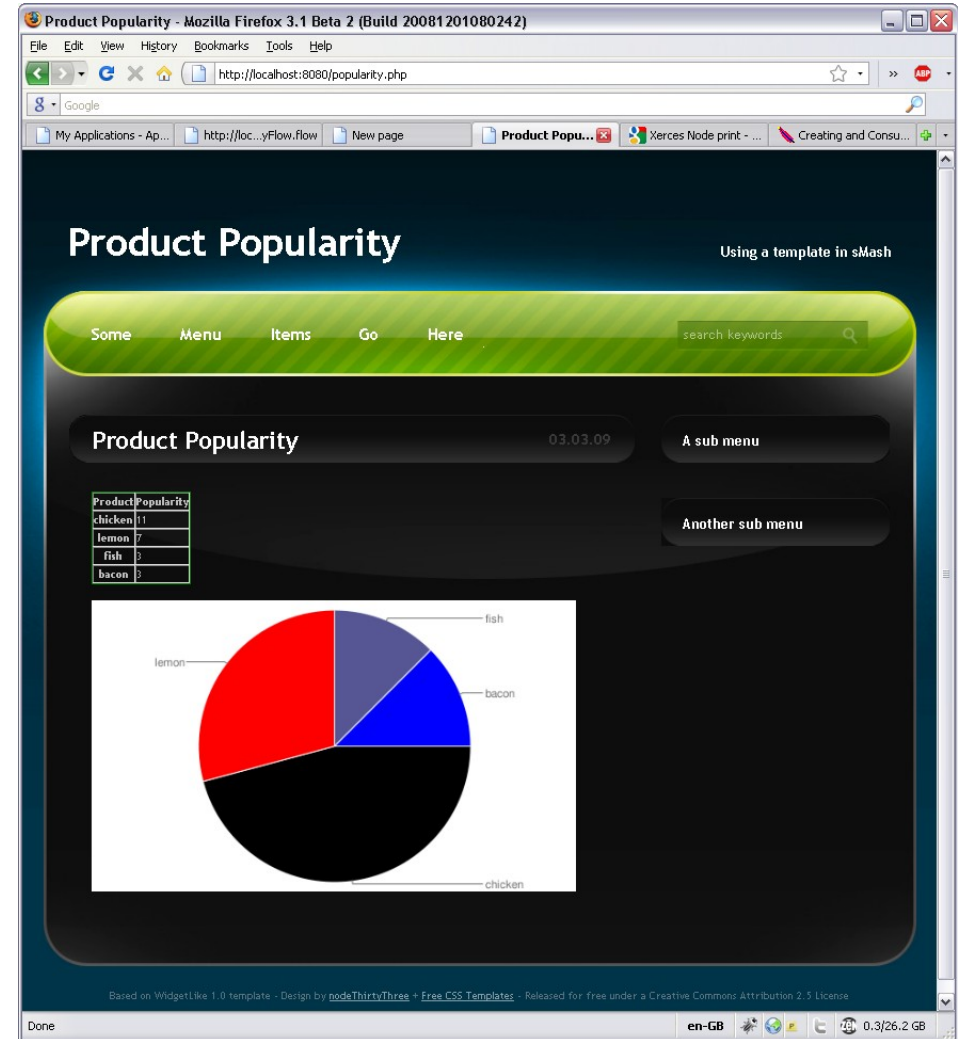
Product Popularity - Mozilla Firefox 3.1 Beta 2 (Build 20081201080242)

File Edit View History Bookmarks Tools Help

http://localhost:8080/popularity.php

Google

My Applications - Ap... | http://loc...yFlow.flow | New page | Product Popu... | Xerces Node print - ... | Creating and Consu...

Product Popularity

Using a template in sMash

Some Menu Items Go Here

search keywords

Product Popularity

03.03.09

A sub menu

Another sub menu

| Product | Popularity |
|---|---|
| chicken | 11 |
| lemon | 7 |
| fish | 3 |
| bacon | 3 |

fish

lemon

bacon

chicken

Based on WidgetLike 1.0 template - Design by nodeThirtyThree + Free CSS Templates - Released for free under a Creative Commons Attribution 2.5 License

Done

en-GB

0.3/26.2 GB